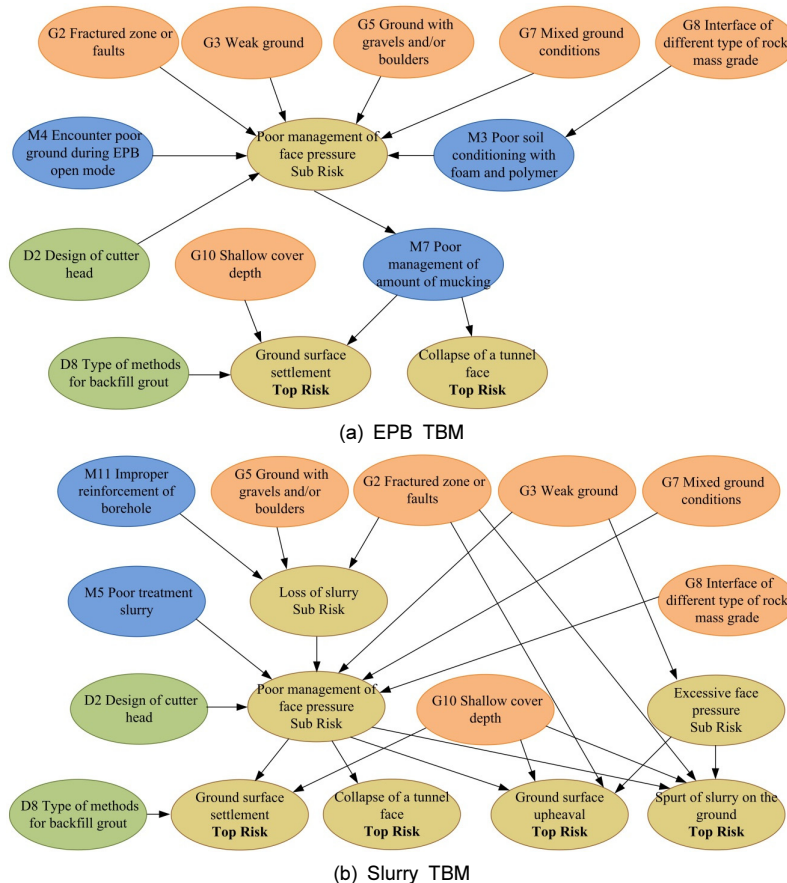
G2 Fractured zone or faults

G3 Weak ground

G5 Ground with gravels and/or boulders

G7 Mixed ground conditions

G8 Interface of different type of rock mass grade

M4 Encounter poor ground during EPB open mode

Poor management of face pressure Sub Risk

M3 Poor soil conditioning with foam and polymer

D2 Design of cutter head

G10 Shallow cover depth

M7 Poor management of amount of mucking

D8 Type of methods for backfill grout

Ground surface settlement **Top Risk**

Collapse of a tunnel face **Top Risk**

(a) EPB TBM

M11 Improper reinforcement of borehole

G5 Ground with gravels and/or boulders

G2 Fractured zone or faults

G3 Weak ground

G7 Mixed ground conditions

M5 Poor treatment slurry

Loss of slurry Sub Risk

G8 Interface of different type of rock mass grade

D2 Design of cutter head

Poor management of face pressure Sub Risk

G10 Shallow cover depth

Excessive face pressure Sub Risk

D8 Type of methods for backfill grout

Ground surface settlement **Top Risk**

Collapse of a tunnel face **Top Risk**

Ground surface upheaval **Top Risk**

Spurt of slurry on the ground **Top Risk**

(b) Slurry TBM